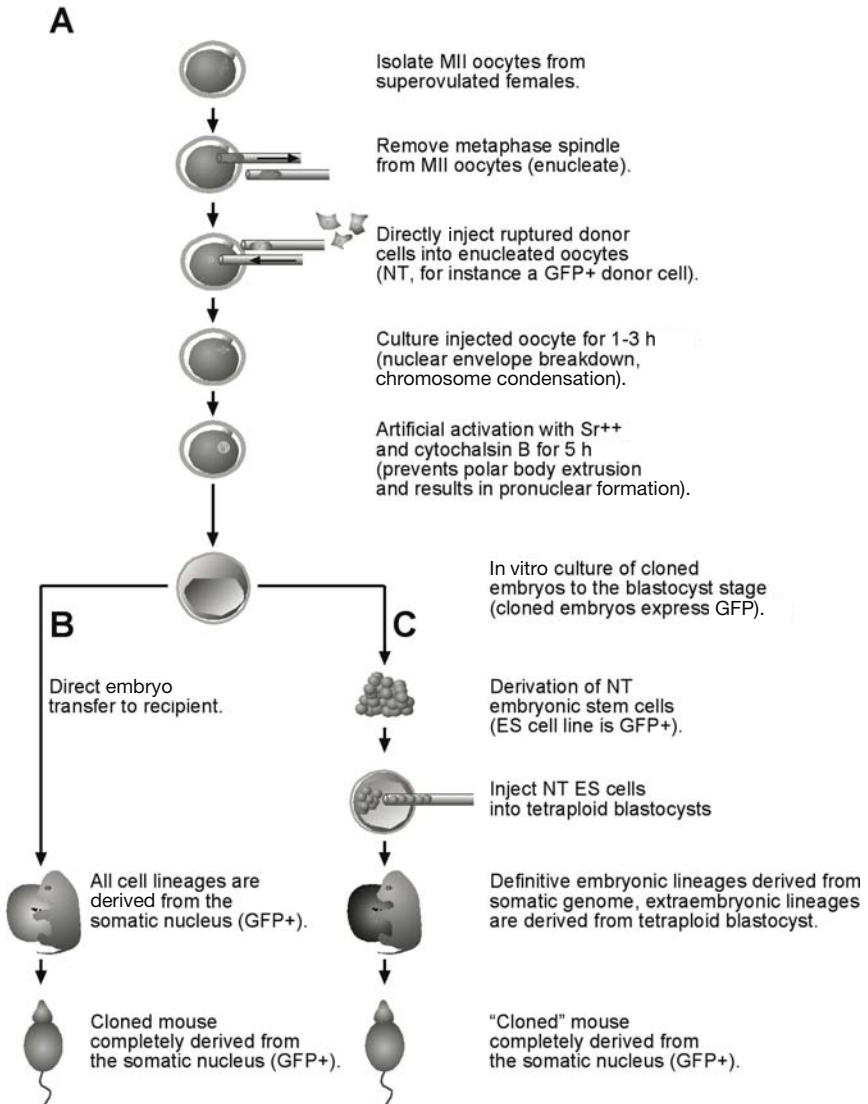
A

Isolate MII oocytes from superovulated females.

Remove metaphase spindle from MII oocytes (enucleate).

Directly inject ruptured donor cells into enucleated oocytes (NT, for instance a GFP+ donor cell).

Culture injected oocyte for 1-3 h (nuclear envelope breakdown, chromosome condensation).

Artificial activation with Sr++ and cytochalsin B for 5 h (prevents polar body extrusion and results in pronuclear formation).

In vitro culture of cloned embryos to the blastocyst stage (cloned embryos express GFP).

B

Direct embryo transfer to recipient.

All cell lineages are derived from the somatic nucleus (GFP+).

Cloned mouse completely derived from the somatic nucleus (GFP+).

C

Derivation of NT embryonic stem cells (ES cell line is GFP+).

Inject NT ES cells into tetraploid blastocysts

Definitive embryonic lineages derived from somatic genome, extraembryonic lineages are derived from tetraploid blastocyst.

"Cloned" mouse completely derived from the somatic nucleus (GFP+).